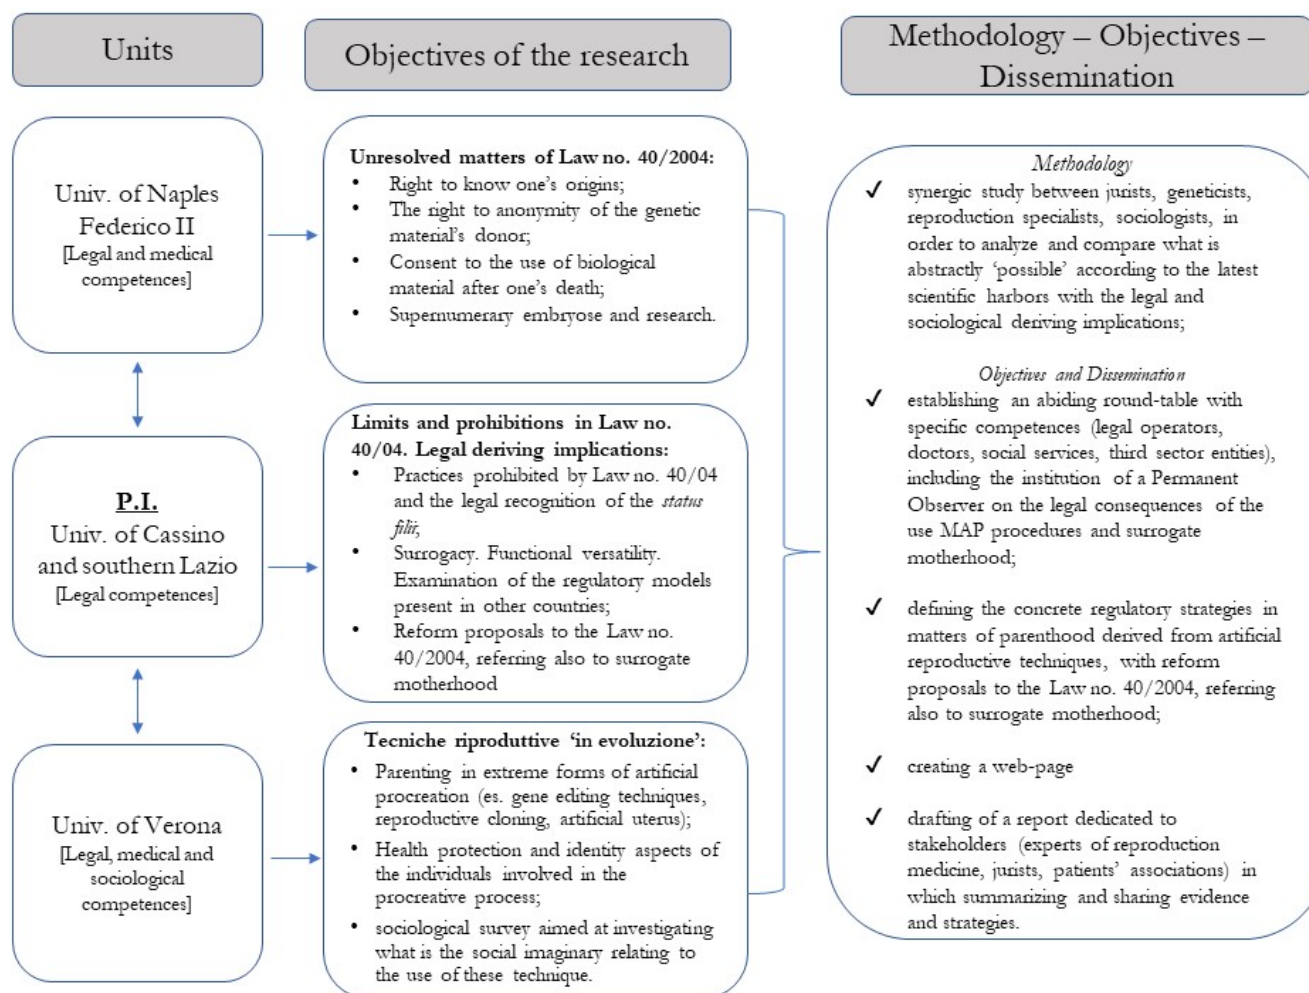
Units

Objectives of the research

Methodology – Objectives – Dissemination

Univ. of Naples Federico II
[Legal and medical competences]

P.I.
Univ. of Cassino and southern Lazio
[Legal competences]

Univ. of Verona
[Legal, medical and sociological competences]

**Unresolved matters of Law no. 40/2004:**
- Right to know one's origins;
- The right to anonymity of the genetic material's donor;
- Consent to the use of biological material after one's death;
- Supernumerary embryose and research.

**Limits and prohibitions in Law no. 40/04. Legal deriving implications:**
- Practices prohibited by Law no. 40/04 and the legal recognition of the *status filii*;
- Surrogacy. Functional versatility. Examination of the regulatory models present in other countries;
- Reform proposals to the Law no. 40/2004, referring also to surrogate motherhood

**Tecniche riproduttive 'in evoluzione':**
- Parenting in extreme forms of artificial procreation (es. gene editing techniques, reproductive cloning, artificial uterus);
- Health protection and identity aspects of the individuals involved in the procreative process;
- sociological survey aimed at investigating what is the social imaginary relating to the use of these technique.

*Methodology*
✓ synergic study between jurists, geneticists, reproduction specialists, sociologists, in order to analyze and compare what is abstractly 'possible' according to the latest scientific harbors with the legal and sociological deriving implications;

*Objectives and Dissemination*
✓ establishing an abiding round-table with specific competences (legal operators, doctors, social services, third sector entities), including the institution of a Permanent Observer on the legal consequences of the use MAP procedures and surrogate motherhood;

✓ defining the concrete regulatory strategies in matters of parenthood derived from artificial reproductive techniques, with reform proposals to the Law no. 40/2004, referring also to surrogate motherhood;

✓ creating a web-page

✓ drafting of a report dedicated to stakeholders (experts of reproduction medicine, jurists, patients' associations) in which summarizing and sharing evidence and strategies.